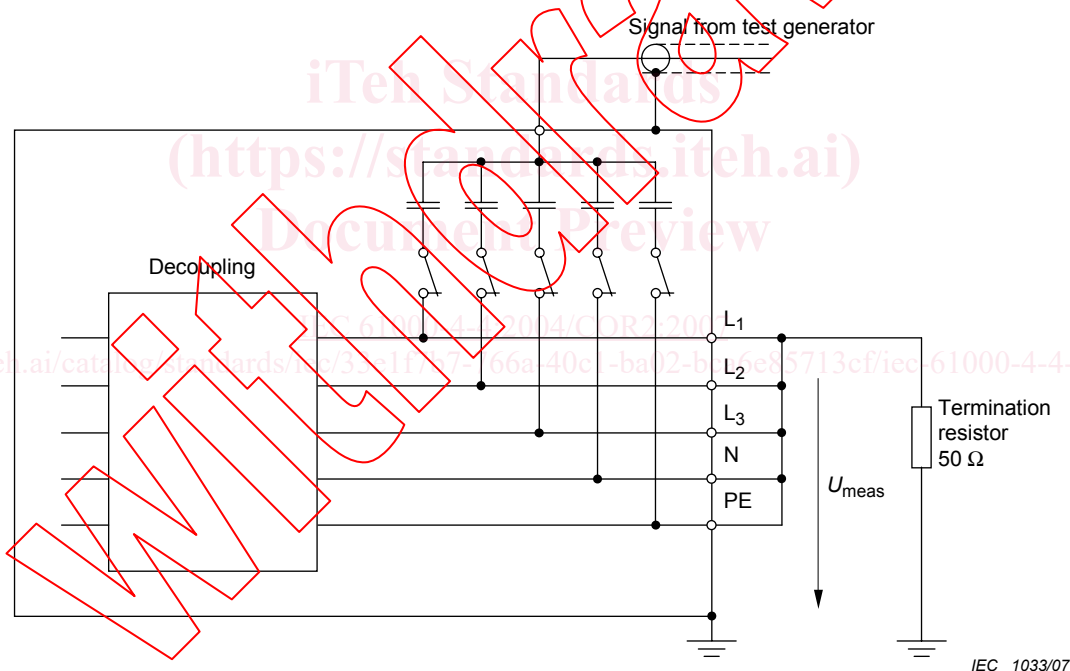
Signal from test generator

iTeh Standards
(https://standards.iteh.ai)
Document Preview

Withdrawn

Decoupling

IEC 61000-4-4:2004/COR2:2007
https://standards.iteh.ai/catalog/standards/iec/33e1f7b7-166a-40c1-ba02-bea6e85713cf/iec-61000-4-4-

$L_1$
$L_2$
$L_3$
N
PE

$U_{meas}$

Termination resistor 50 Ω

IEC 1033/07